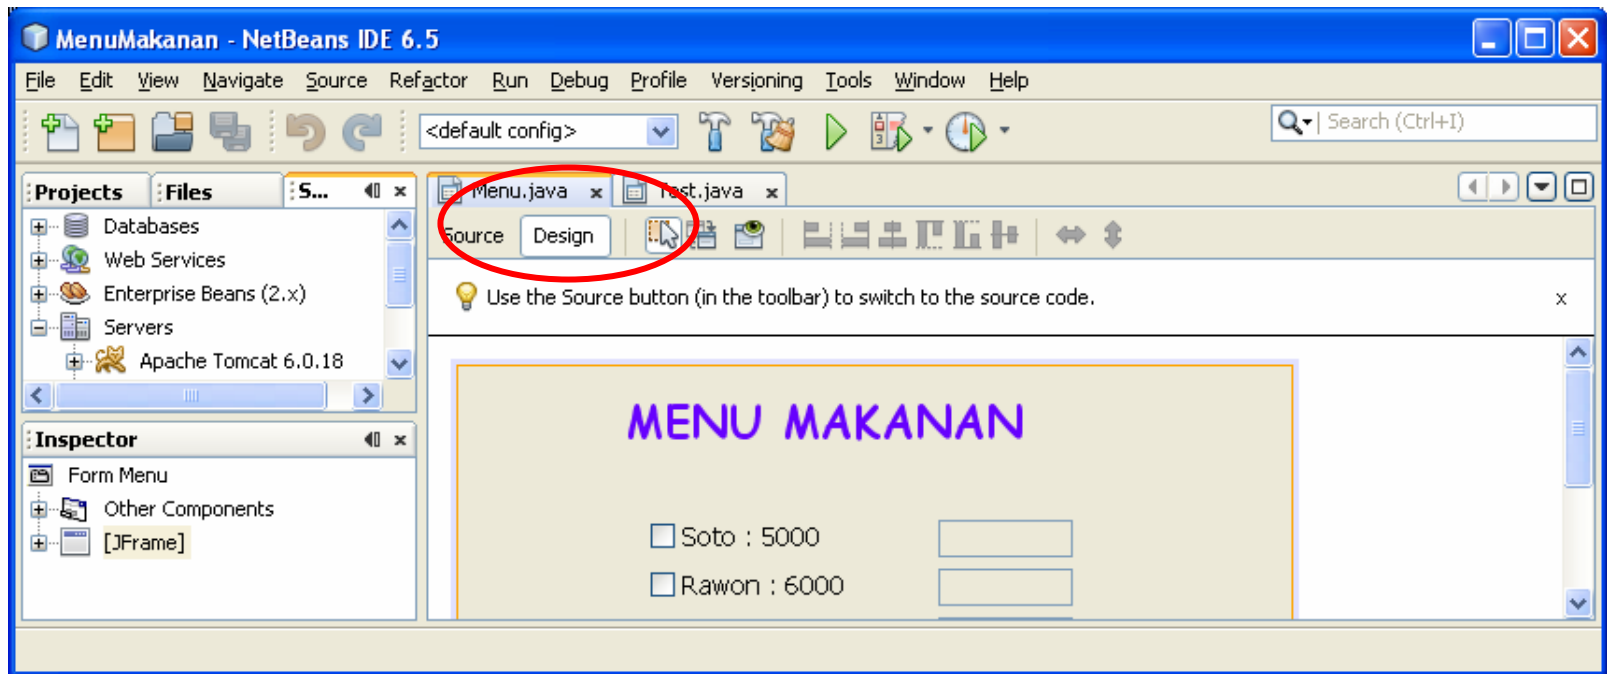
MenuMakanan - NetBeans IDE 6.5

File Edit View Navigate Source Refactor Run Debug Profile Versioning Tools Window Help

<default config>

Search (Ctrl+I)

Projects Files S...

Databases
Web Services
Enterprise Beans (2.x)
Servers
Apache Tomcat 6.0.18

Inspector

Form Menu
Other Components
[JFrame]

Menu.java Test.java

Source Design

Use the Source button (in the toolbar) to switch to the source code.

x

MENU MAKANAN

Soto : 5000

Rawon : 6000